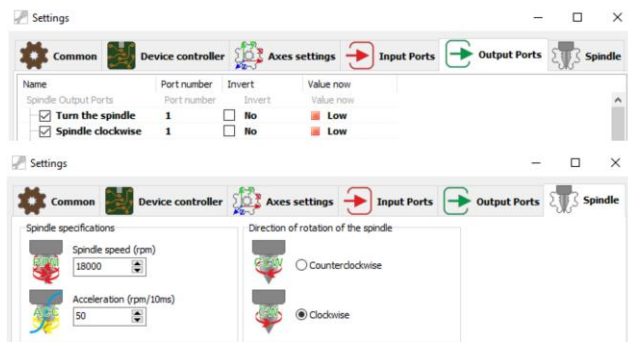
Settings

Common | Device controller | Axes settings | Input Ports | Output Ports | Spindle

| Name | Port number | Invert | Value now |
|---|---|---|---|
| Spindle Output Ports | Port number | Invert | Value now |
| ☑ Turn the spindle | 1 | ☐ No | Low |
| ☑ Spindle clockwise | 1 | ☐ No | Low |

Settings

Common | Device controller | Axes settings | Input Ports | Output Ports | Spindle

Spindle specifications

Spindle speed (rpm)

18000

Acceleration (rpm/10ms)

50

Direction of rotation of the spindle

CCW

Counterclockwise

CW

Clockwise